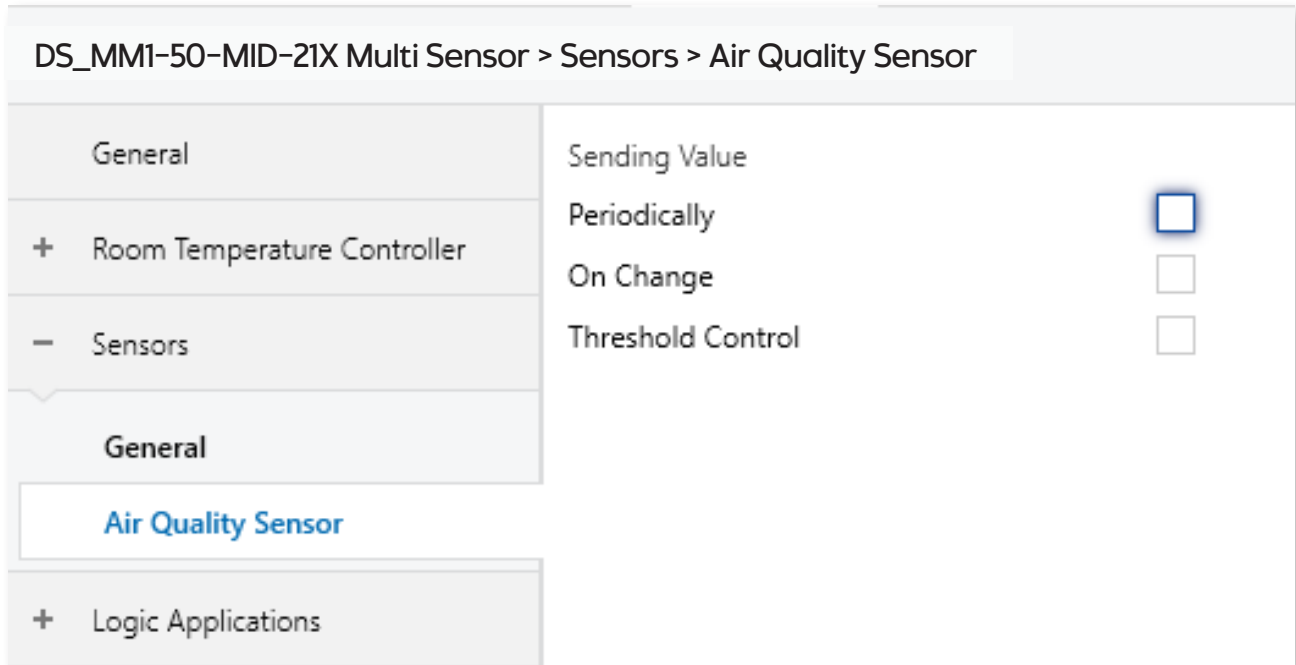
DS_MM1-50-MID-21X Multi Sensor > Sensors > Air Quality Sensor

General

+ Room Temperature Controller

− Sensors

General

Air Quality Sensor

+ Logic Applications

Sending Value

Periodically

On Change

Threshold Control